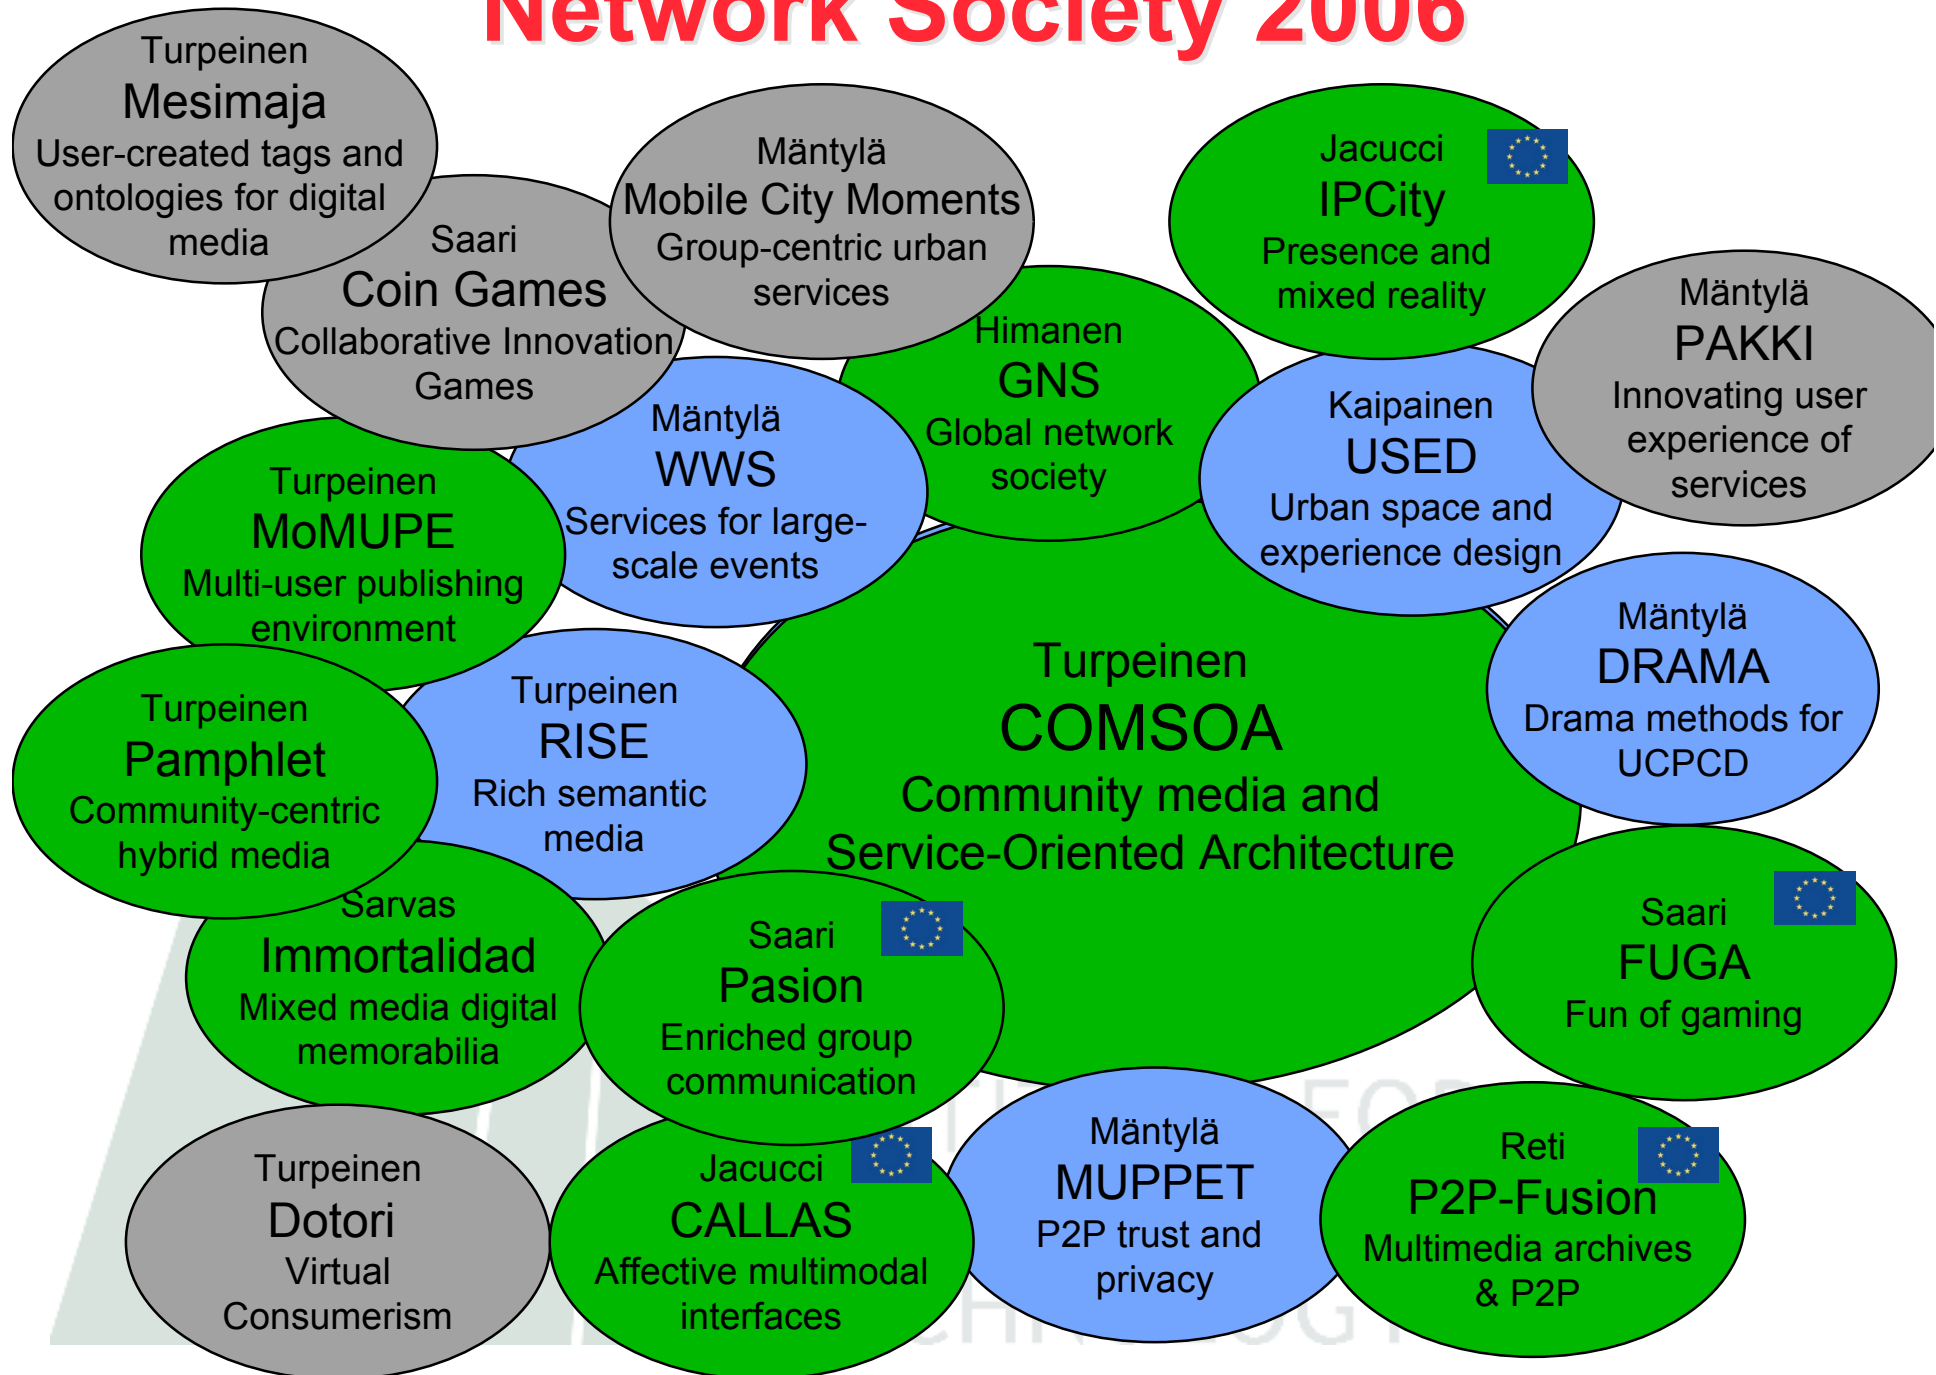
Network Society 2006

Turpeinen
Mesimaja
User-created tags and ontologies for digital media

Saari
Coin Games
Collaborative Innovation Games

Mäntylä
Mobile City Moments
Group-centric urban services

Jacucci
IPCity
Presence and mixed reality

Mäntylä
PAKKI
Innovating user experience of services

Himanen
GNS
Global network society

Kaipainen
USED
Urban space and experience design

Mäntylä
WWS
Services for large-scale events

Turpeinen
MoMUPE
Multi-user publishing environment

Turpeinen
COMSOA
Community media and Service-Oriented Architecture

Mäntylä
DRAMA
Drama methods for UCPCD

Turpeinen
Pamphlet
Community-centric hybrid media

Turpeinen
RISE
Rich semantic media

Saari
FUGA
Fun of gaming

Sarvas
Immortalidad
Mixed media digital memorabilia

Saari
Pasion
Enriched group communication

Turpeinen
Dotori
Virtual Consumerism

Jacucci
CALLAS
Affective multimodal interfaces

Mäntylä
MUPPET
P2P trust and privacy

Reti
P2P-Fusion
Multimedia archives & P2P